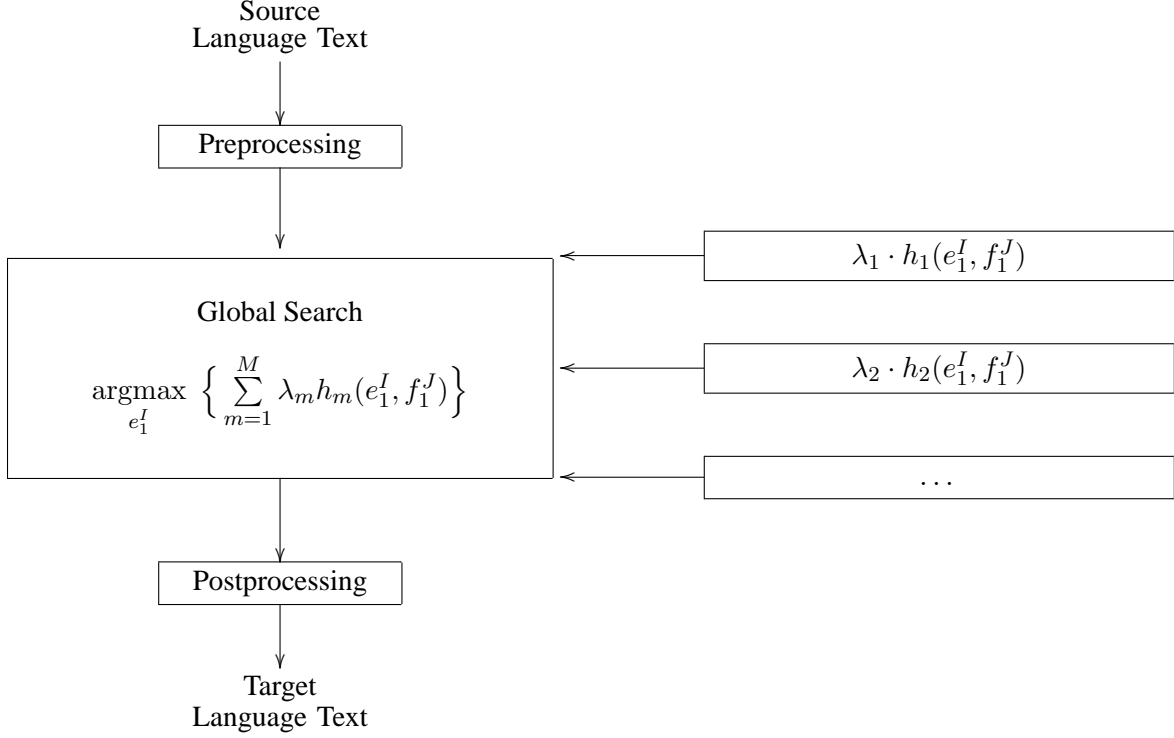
Source
Language Text

Preprocessing

Global Search

$\underset{e_1^I}{\operatorname{argmax}} \left\{ \sum_{m=1}^{M} \lambda_m h_m(e_1^I, f_1^J) \right\}$

$\lambda_1 \cdot h_1(e_1^I, f_1^J)$

$\lambda_2 \cdot h_2(e_1^I, f_1^J)$

$\ldots$

Postprocessing

Target
Language Text